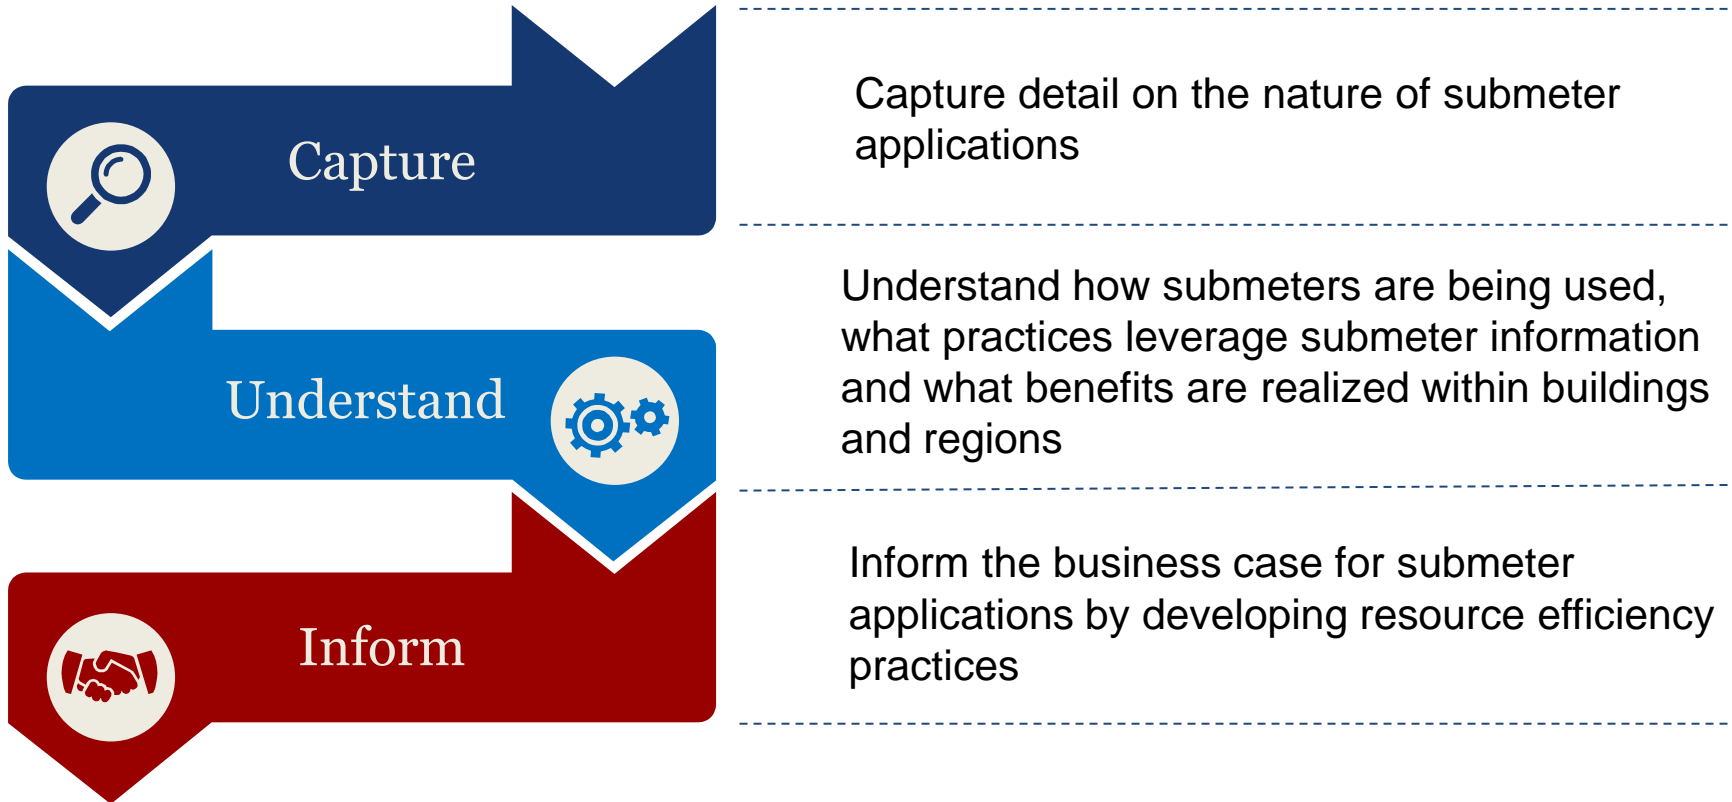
Capture

Capture detail on the nature of submeter applications

Understand

Understand how submeters are being used, what practices leverage submeter information and what benefits are realized within buildings and regions

Inform

Inform the business case for submeter applications by developing resource efficiency practices